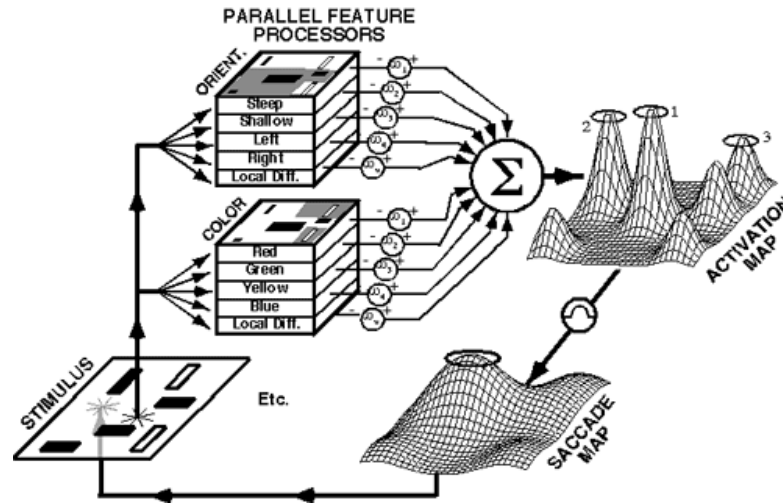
PARALLEL FEATURE PROCESSORS

ORIENT.

Steep
Shallow
Left
Right
Local Diff.

$\omega_1$ $\omega_2$ $\omega_3$ $\omega_4$ $\omega_n$

$\Sigma$

COLOR

Red
Green
Yellow
Blue
Local Diff.

$\omega_1$ $\omega_2$ $\omega_3$ $\omega_4$ $\omega_n$

2 1 3

ACTIVATION MAP

STIMULUS

Etc.

SACCADE MAP